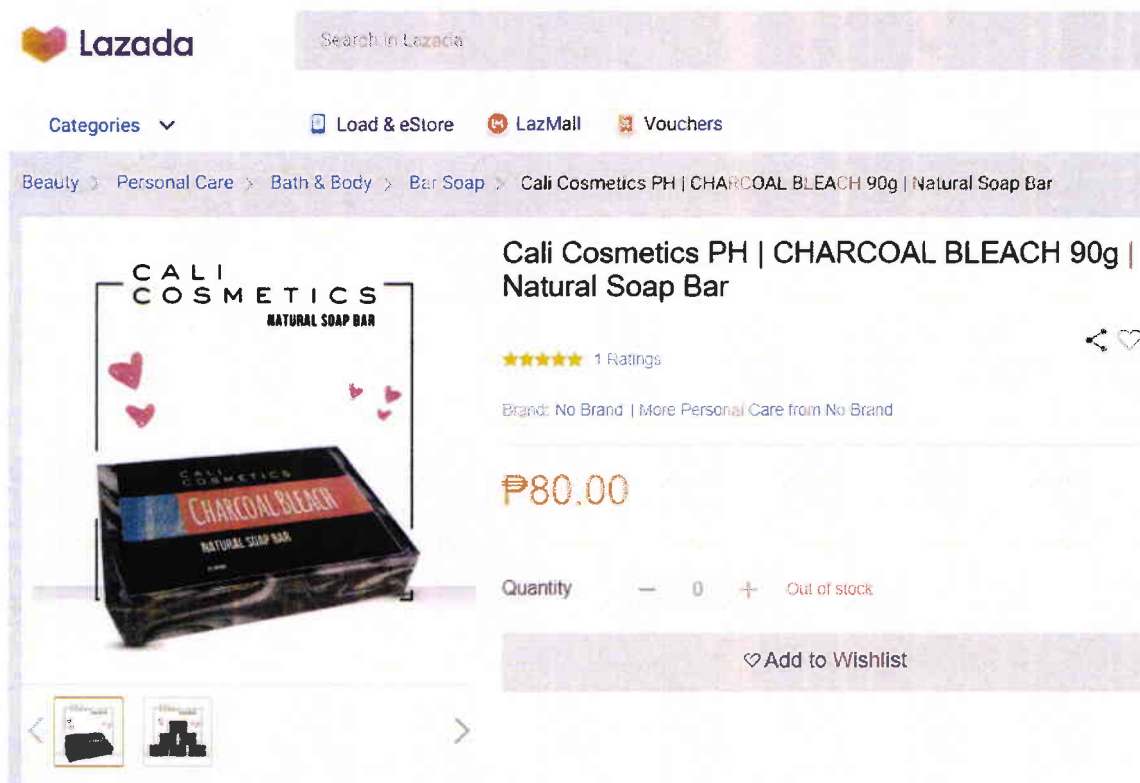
Lazada

Search in Lazada

Categories

Load & eStore

LazMall

Vouchers

Beauty > Personal Care > Bath & Body > Bar Soap > Cali Cosmetics PH | CHARCOAL BLEACH 90g | Natural Soap Bar

CALI COSMETICS
NATURAL SOAP BAR

CALI COSMETICS
CHARCOAL BLEACH
NATURAL SOAP BAR

Cali Cosmetics PH | CHARCOAL BLEACH 90g | Natural Soap Bar

1 Ratings

Brand: No Brand | More Personal Care from No Brand

₱80.00

Quantity − 0 + Out of stock

♡Add to Wishlist